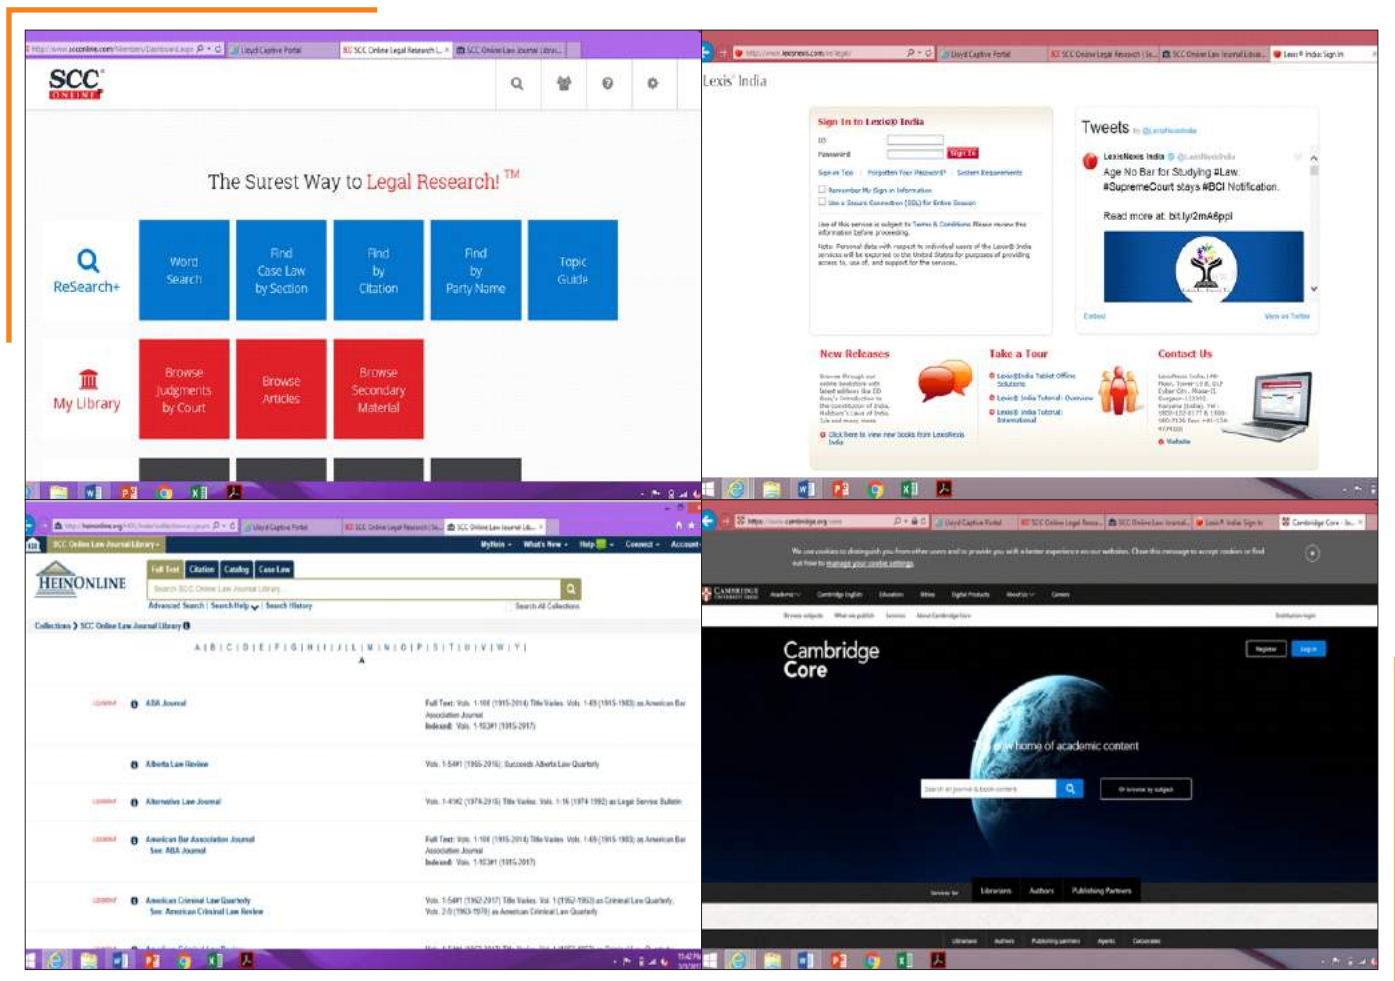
SCC ONLINE

The Surest Way to Legal Research! TM

ReSearch+

Word Search

Find Case Law by Section

Find by Citation

Find by Party Name

Topic Guide

My Library

Browse Judgments by Court

Browse Articles

Browse Secondary Material

Lexis India

Sign In to Lexis® India

ID

Password

Sign In

Tweets

LexisNexis India

Age No Bar for Studying #Law. #SupremeCourt stays #BCI Notification.

Read more at: bit.ly/2mA6ppl

New Releases

Take a Tour

Contact Us

HEINONLINE

SCC Online Law Journal Library

Full Text Citation Catalog Case Law

Advanced Search | Search Help | Search History

Collections > SCC Online Law Journal Library

A | B | C | D | E | F | G | H | I | J | L | M | N | O | P | S | T | U | V | W | Y |

ABA Journal

Alberta Law Review

Alternative Law Journal

American Bar Association Journal
See: ABA Journal

American Criminal Law Quarterly
See: American Criminal Law Review

Cambridge Core

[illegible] home of academic content

Librarians Authors Publishing Partners